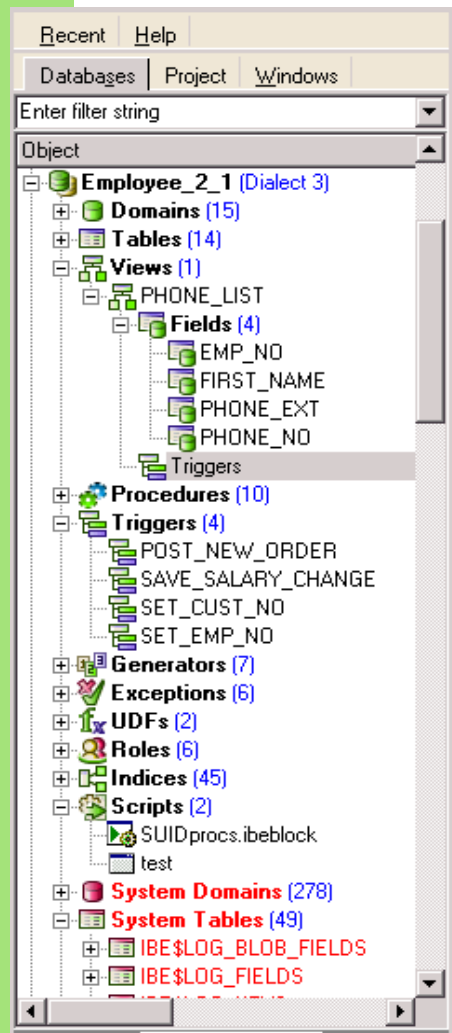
Recent Help

Databases Project Windows

Enter filter string

Object

Employee_2_1 (Dialect 3)
Domains (15)
Tables (14)
Views (1)
PHONE_LIST
Fields (4)
EMP_NO
FIRST_NAME
PHONE_EXT
PHONE_NO
Triggers
Procedures (10)
Triggers (4)
POST_NEW_ORDER
SAVE_SALARY_CHANGE
SET_CUST_NO
SET_EMP_NO
Generators (7)
Exceptions (6)
UDFs (2)
Roles (6)
Indices (45)
Scripts (2)
SUIDprocs.ibeblock
test
System Domains (278)
System Tables (49)
IBE$LOG_BLOB_FIELDS
IBE$LOG_FIELDS
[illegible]